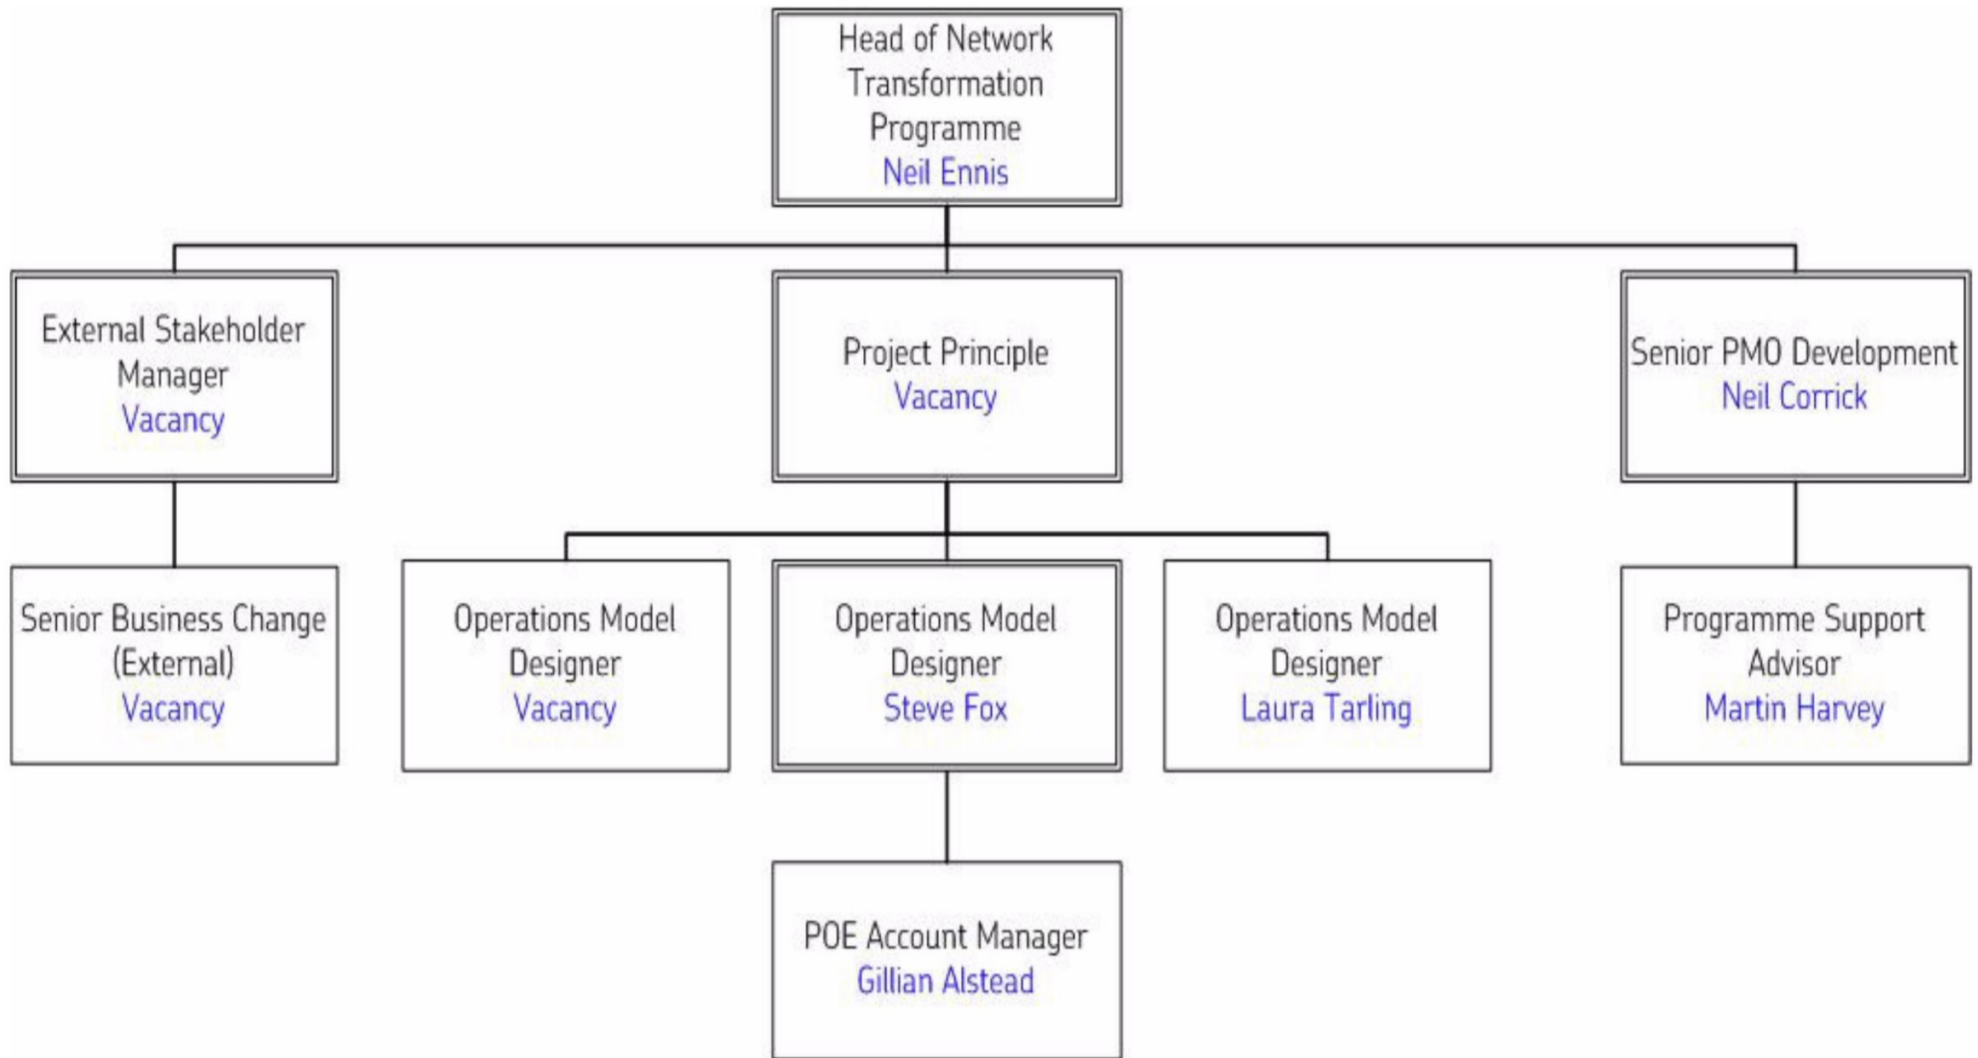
Head of Network Transformation Programme
Neil Ennis

External Stakeholder Manager
Vacancy

Project Principle
Vacancy

Senior PMO Development
Neil Corrick

Senior Business Change (External)
Vacancy

Operations Model Designer
Vacancy

Operations Model Designer
Steve Fox

Operations Model Designer
Laura Tarling

Programme Support Advisor
Martin Harvey

POE Account Manager
Gillian Alstead